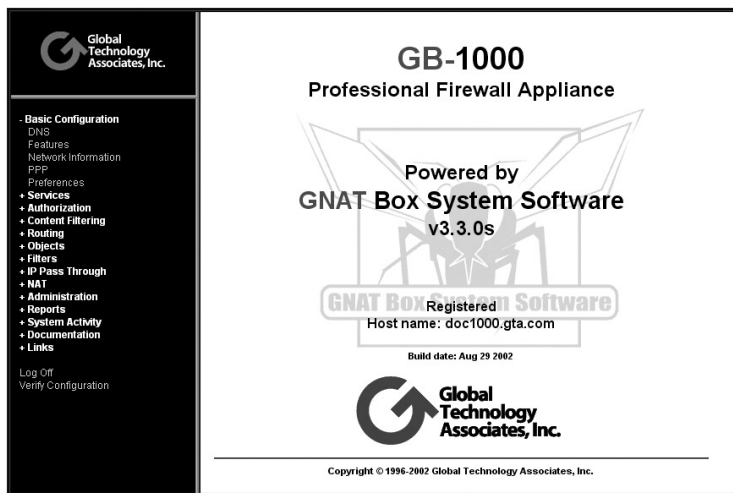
Global Technology Associates, Inc.

- Basic Configuration
DNS
Features
Network Information
PPP
Preferences
+ Services
+ Authorization
+ Content Filtering
+ Routing
+ Objects
+ Filters
+ IP Pass Through
+ NAT
+ Administration
+ Reports
+ System Activity
+ Documentation
+ Links

Log Off
Verify Configuration

GB-1000
Professional Firewall Appliance

Powered by
GNAT Box System Software
v3.3.0s

GNAT Box System Software

Registered
Host name: doc1000.gta.com

Build date: Aug 29 2002

Global Technology Associates, Inc.

Copyright © 1996-2002 Global Technology Associates, Inc.